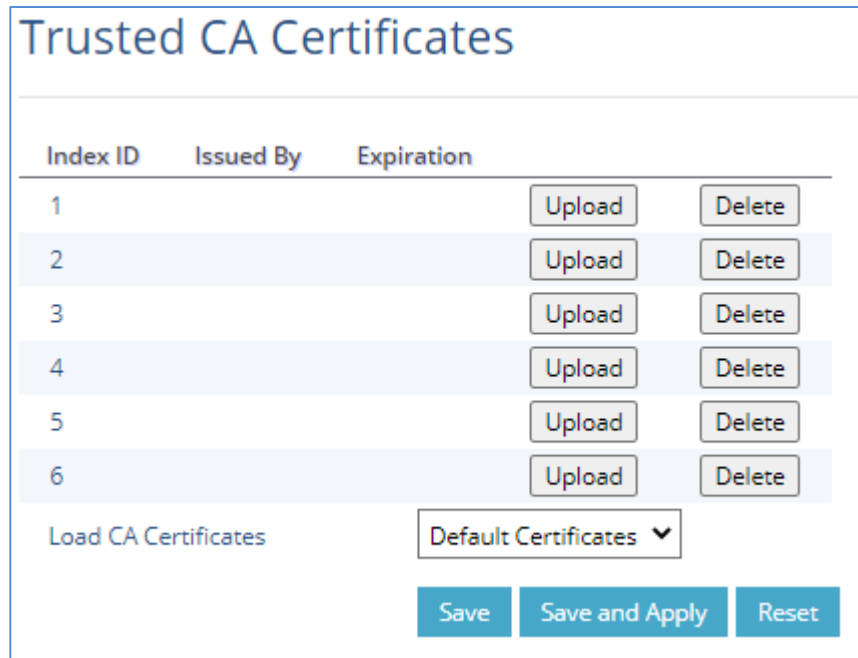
Trusted CA Certificates

| Index ID | Issued By | Expiration | | |
|---|---|---|---|---|
| 1 | | | Upload | Delete |
| 2 | | | Upload | Delete |
| 3 | | | Upload | Delete |
| 4 | | | Upload | Delete |
| 5 | | | Upload | Delete |
| 6 | | | Upload | Delete |

Load CA Certificates Default Certificates

Save Save and Apply Reset